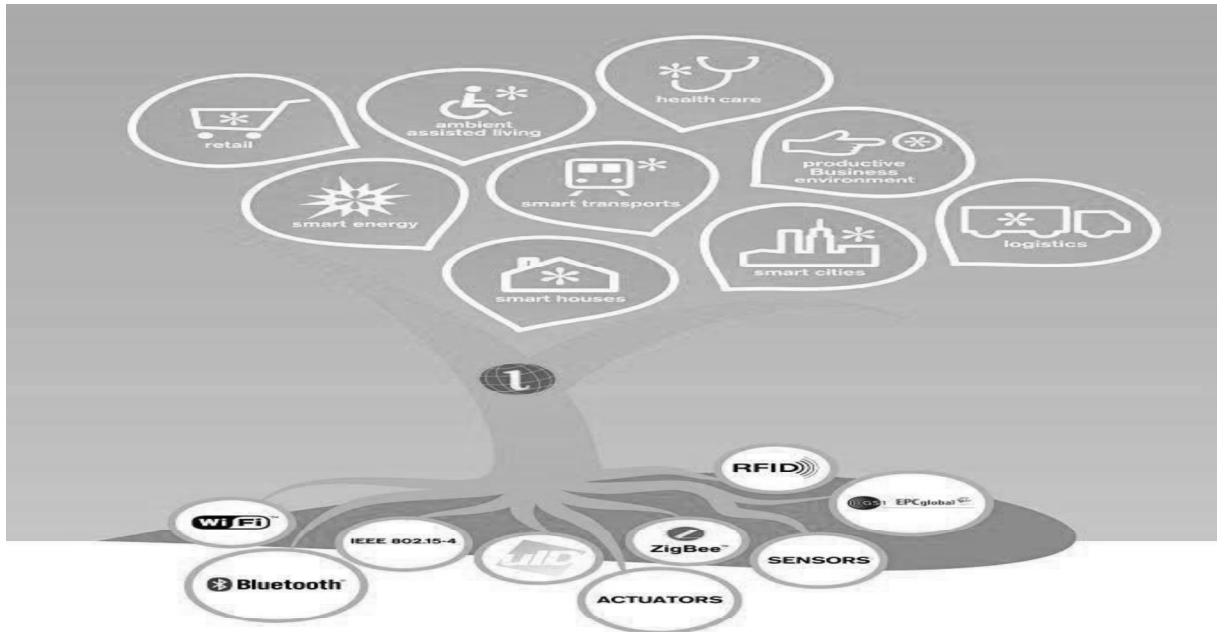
retail

ambient assisted living

health care

productive Business environment

smart energy

smart transports

logistics

smart cities

smart houses

RFID

GS1 EPCglobal

Wi Fi

IEEE 802.15-4

uID

ZigBee

SENSORS

Bluetooth

ACTUATORS